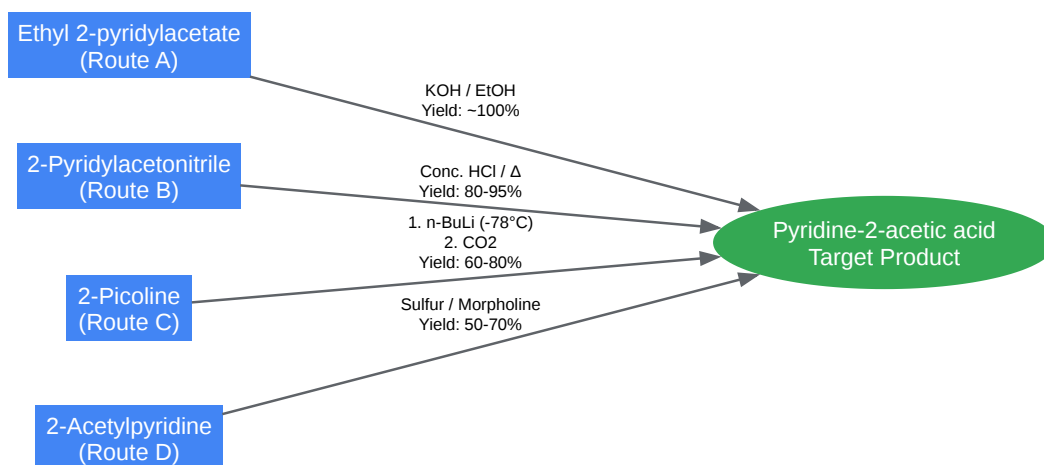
Ethyl 2-pyridylacetate
(Route A)

KOH / EtOH
Yield: ~100%

2-Pyridylacetonitrile
(Route B)

Conc. HCl / Δ
Yield: 80-95%

1. n-BuLi (-78°C)
2. CO2
Yield: 60-80%

Pyridine-2-acetic acid
Target Product

2-Picoline
(Route C)

Sulfur / Morpholine
Yield: 50-70%

2-Acetylpyridine
(Route D)